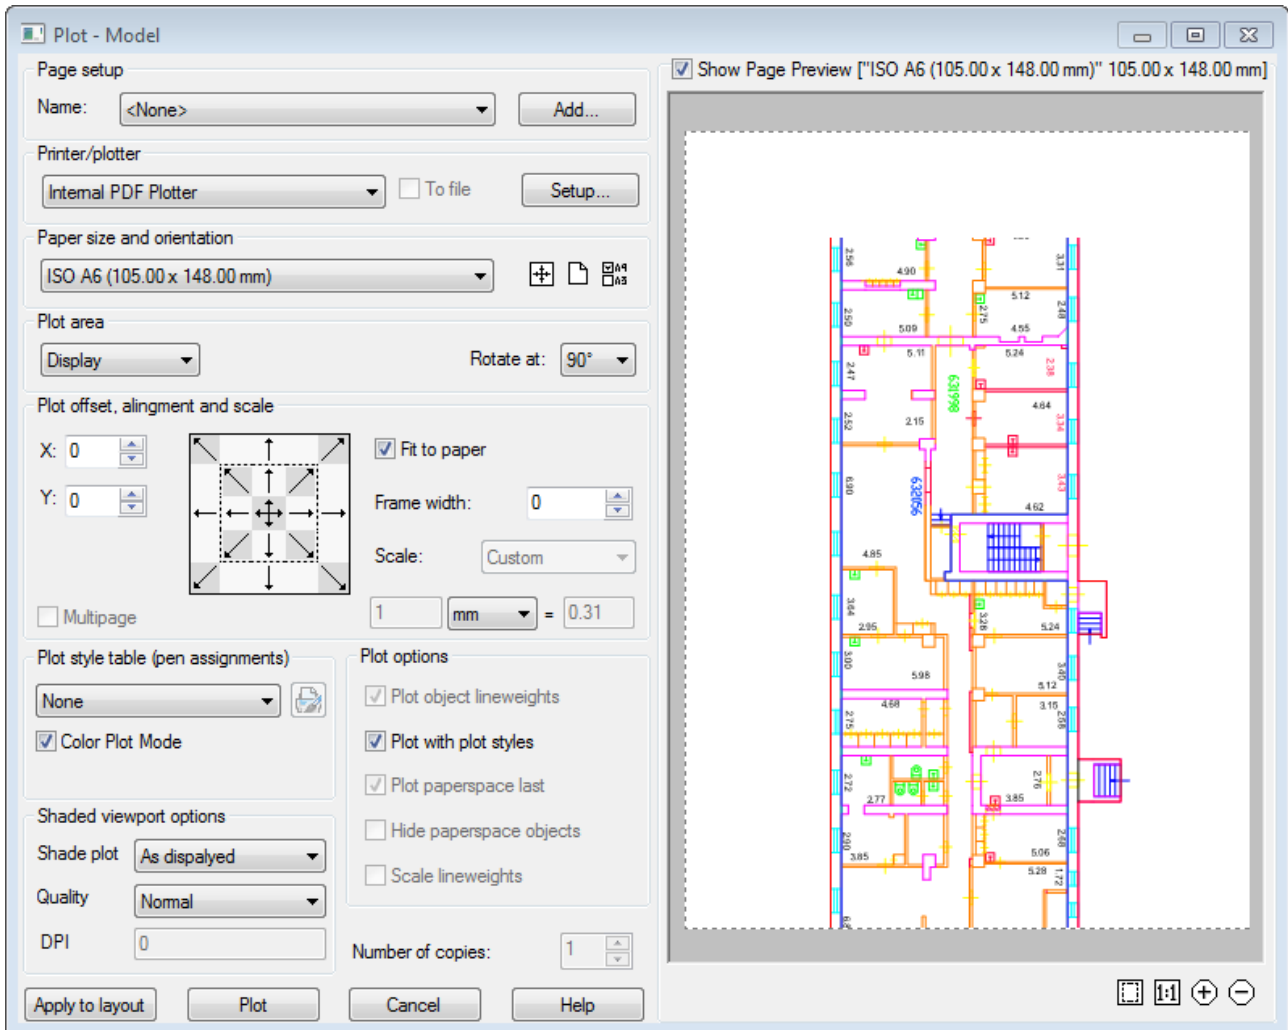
Plot - Model

Page setup
Name: <None> Add...

Printer/plotter
Internal PDF Plotter To file Setup...

Paper size and orientation
ISO A6 (105.00 x 148.00 mm)

Plot area
Display Rotate at: 90°

Plot offset, alignment and scale
X: 0
Y: 0
Fit to paper
Frame width: 0
Scale: Custom
1 mm = 0.31
Multipage

Plot style table (pen assignments)
None
Color Plot Mode

Plot options
Plot object lineweights
Plot with plot styles
Plot paperspace last
Hide paperspace objects
Scale lineweights

Shaded viewport options
Shade plot As dispalyed
Quality Normal
DPI 0

Number of copies: 1

Show Page Preview ["ISO A6 (105.00 x 148.00 mm)" 105.00 x 148.00 mm]

2.56 4.90 3.31 5.12 2.50 2.75 2.48 5.09 4.55 5.11 5.24 2.47 2.38 631998 4.64 2.52 2.15 3.34 6.90 632056 3.43 4.62 4.85 3.64 3.28 2.95 5.24 3.00 5.98 3.40 5.12 4.68 3.15 2.75 2.58 2.72 2.76 2.77 3.85 2.90 2.48 3.85 5.06 5.28 1.72

Apply to layout Plot Cancel Help